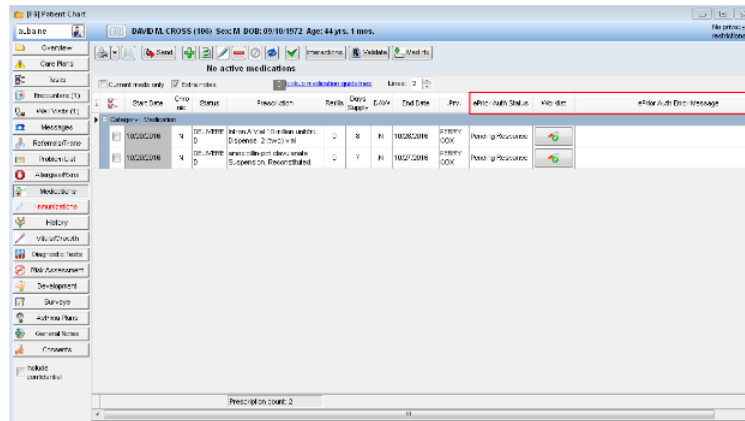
[F5] Patient Chart

a.bane

DAVID M. CROSS (106) Sex:M DOB: 09/10/1972 Age: 44 yrs. 1 mos.

No privacy restrictions

Overview
Care Plans
Tasks
Encounters (1)
Vital Visits (1)
Messages
Referrals/Trans
Problem List
Allergies/Intol
Medications
Immunizations
History
Vitals/Growth
Diagnostic Tests
Risk Assessment
Development
Surveys
Asthma Plans
General Notes
Consents
Include confidential

Send
Interactions
Validate
Medlist

No active medications

Current meds only
Extra notes
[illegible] medication guidelines
Lines: 2

| Start Date | Chronic | Status | Prescription | Refills | Days Supply | DAW | End Date | Prv | ePrior Auth Status | View/Add | ePrior Auth Error Message |
|---|---|---|---|---|---|---|---|---|---|---|---|
| Category: Medication | | | | | | | | | | | |
| 10/20/2016 | N | DELIVERED | Infanrix A Vial 1 Emulsion unit/mL Dispense: 2 (Two) vial | 0 | 3 | N | 10/23/2016 | PERRY COX | Pending Response | | |
| 10/20/2016 | N | DELIVERED | amoxicillin-pot clavulanate Suspension, Reconstituted | 0 | 7 | N | 10/27/2016 | PERRY COX | Pending Response | | |

Prescription count: 2